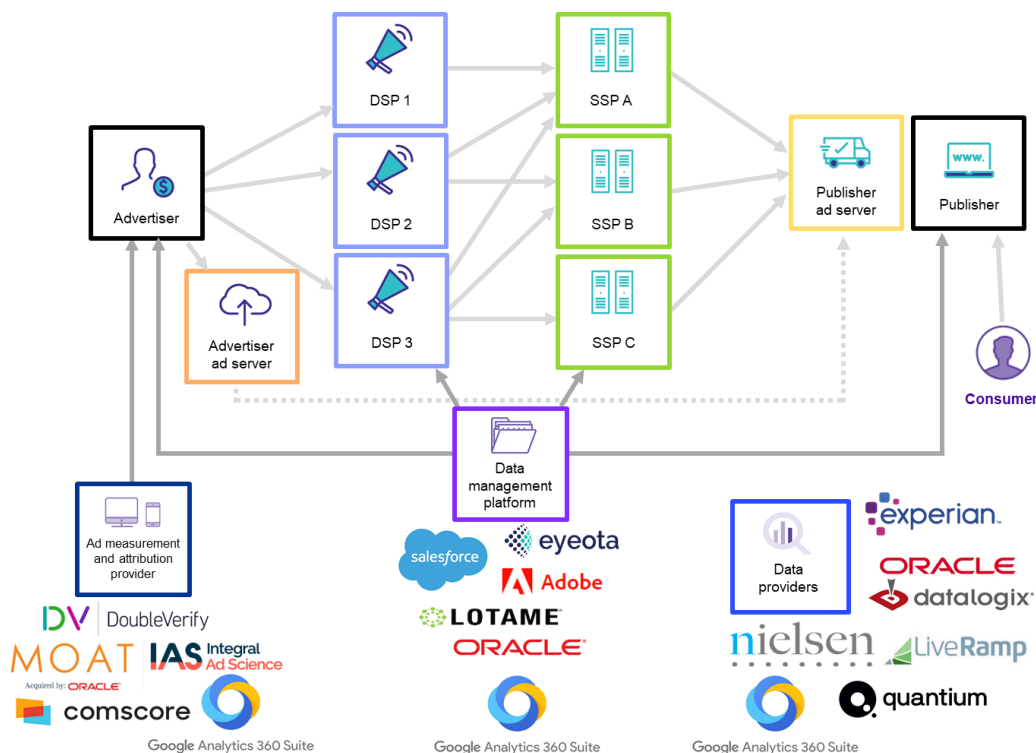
DSP 1

SSP A

Advertiser

DSP 2

SSP B

Publisher ad server

Publisher

Advertiser ad server

DSP 3

SSP C

Consumer

Data management platform

Ad measurement and attribution provider

DV DoubleVerify

MOAT
Acquired by: ORACLE

IAS Integral Ad Science

comscore

Google Analytics 360 Suite

salesforce

eyeota

Adobe

LOTAME

ORACLE

Google Analytics 360 Suite

Data providers

experian.

ORACLE

datalogix

nielsen

LiveRamp

quantium

Google Analytics 360 Suite